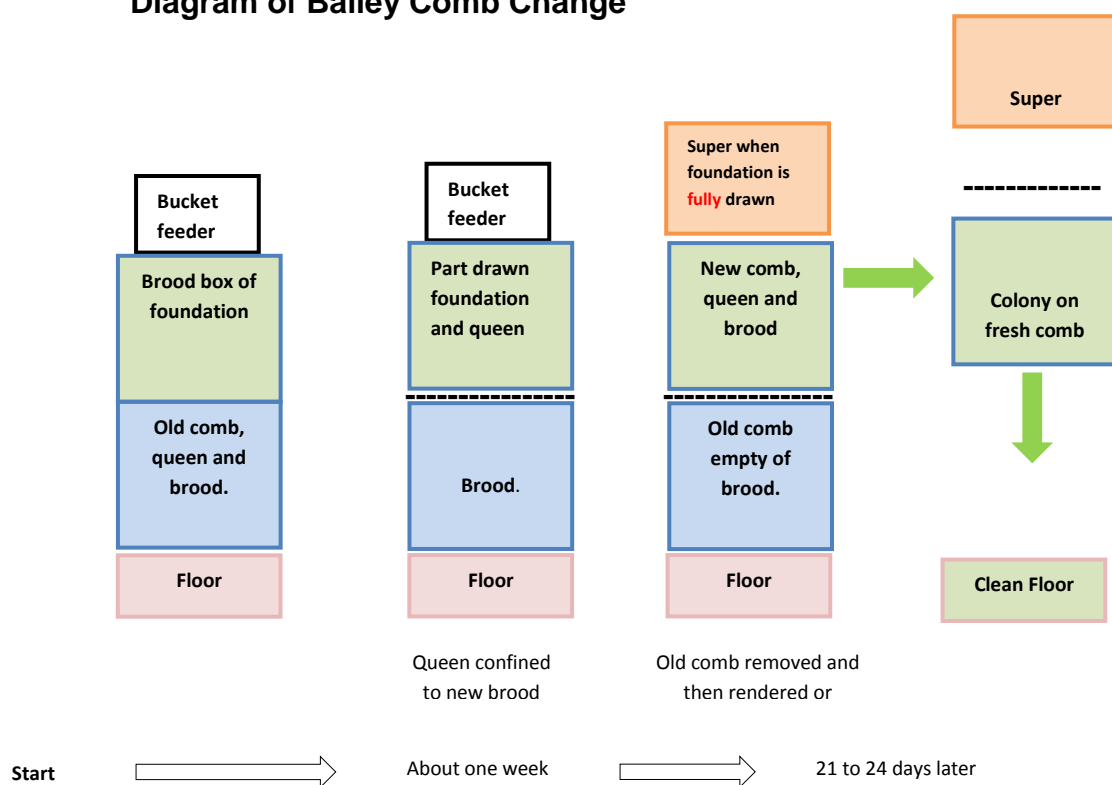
Diagram of Bailey Comb Change

Super

Super when foundation is fully drawn

Bucket feeder

Brood box of foundation

Old comb, queen and brood.

Floor

Bucket feeder

Part drawn foundation and queen

Brood.

Floor

New comb, queen and brood

Old comb empty of brood.

Floor

Colony on fresh comb

Clean Floor

Queen confined to new brood

Old comb removed and then rendered or

Start

About one week

21 to 24 days later